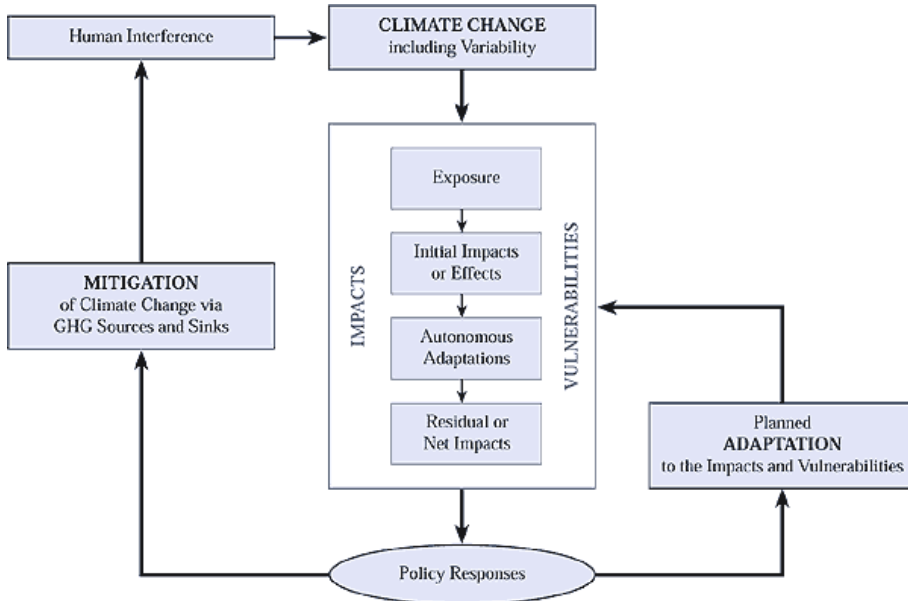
Human Interference

CLIMATE CHANGE
including Variability

IMPACTS

Exposure

Initial Impacts or Effects

Autonomous Adaptations

Residual or Net Impacts

VULNERABILITIES

MITIGATION
of Climate Change via GHG Sources and Sinks

Planned
ADAPTATION
to the Impacts and Vulnerabilities

Policy Responses